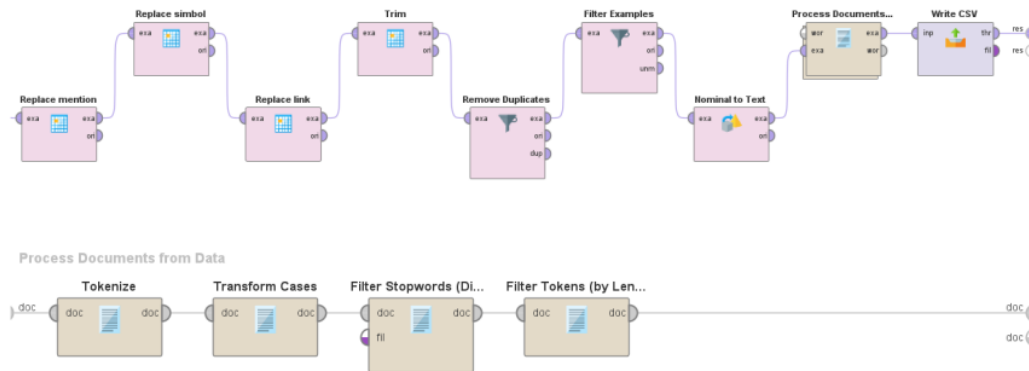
Replace simbol
exa
exa
ori

Trim
exa
exa
ori

Filter Examples
exa
exa
ori
unm

Process Documents...
wor
exa
exa
wor

Write CSV
inp
thr
fil

res
res

Replace mention
exa
exa
ori

Replace link
exa
exa
ori

Remove Duplicates
exa
exa
ori
dup

Nominal to Text
exa
exa
ori

Process Documents from Data

doc

Tokenize
doc
doc

Transform Cases
doc
doc

Filter Stopwords (Di...
doc
doc
fil

Filter Tokens (by Len...
doc
doc

doc
doc